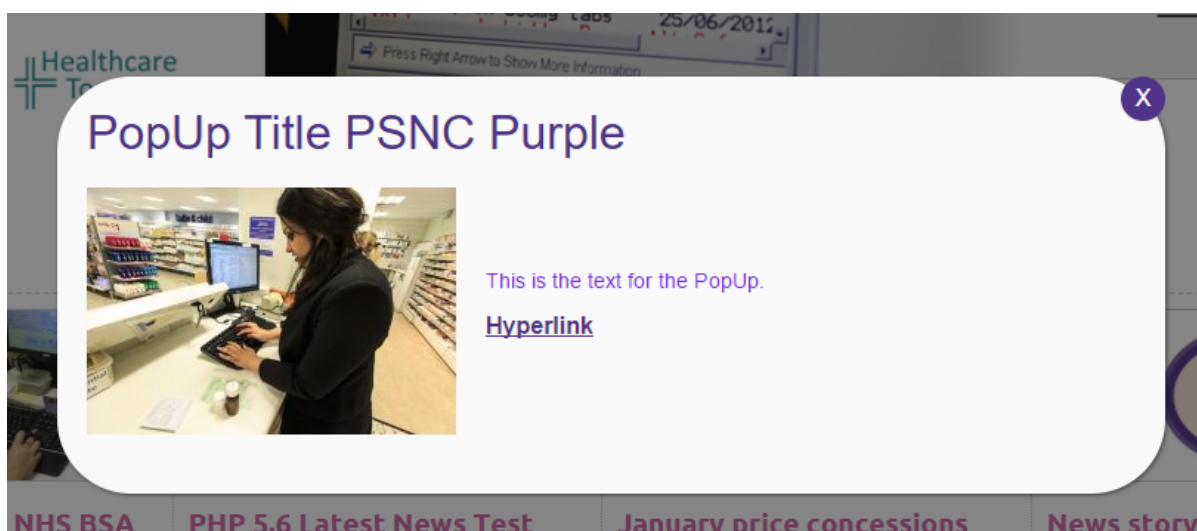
Healthcare
Press Right Arrow to Show More Information
25/06/2012

X

PopUp Title PSNC Purple

This is the text for the PopUp.

Hyperlink

NHS BSA
PHP 5.6 Latest News Test
January price concessions
News story